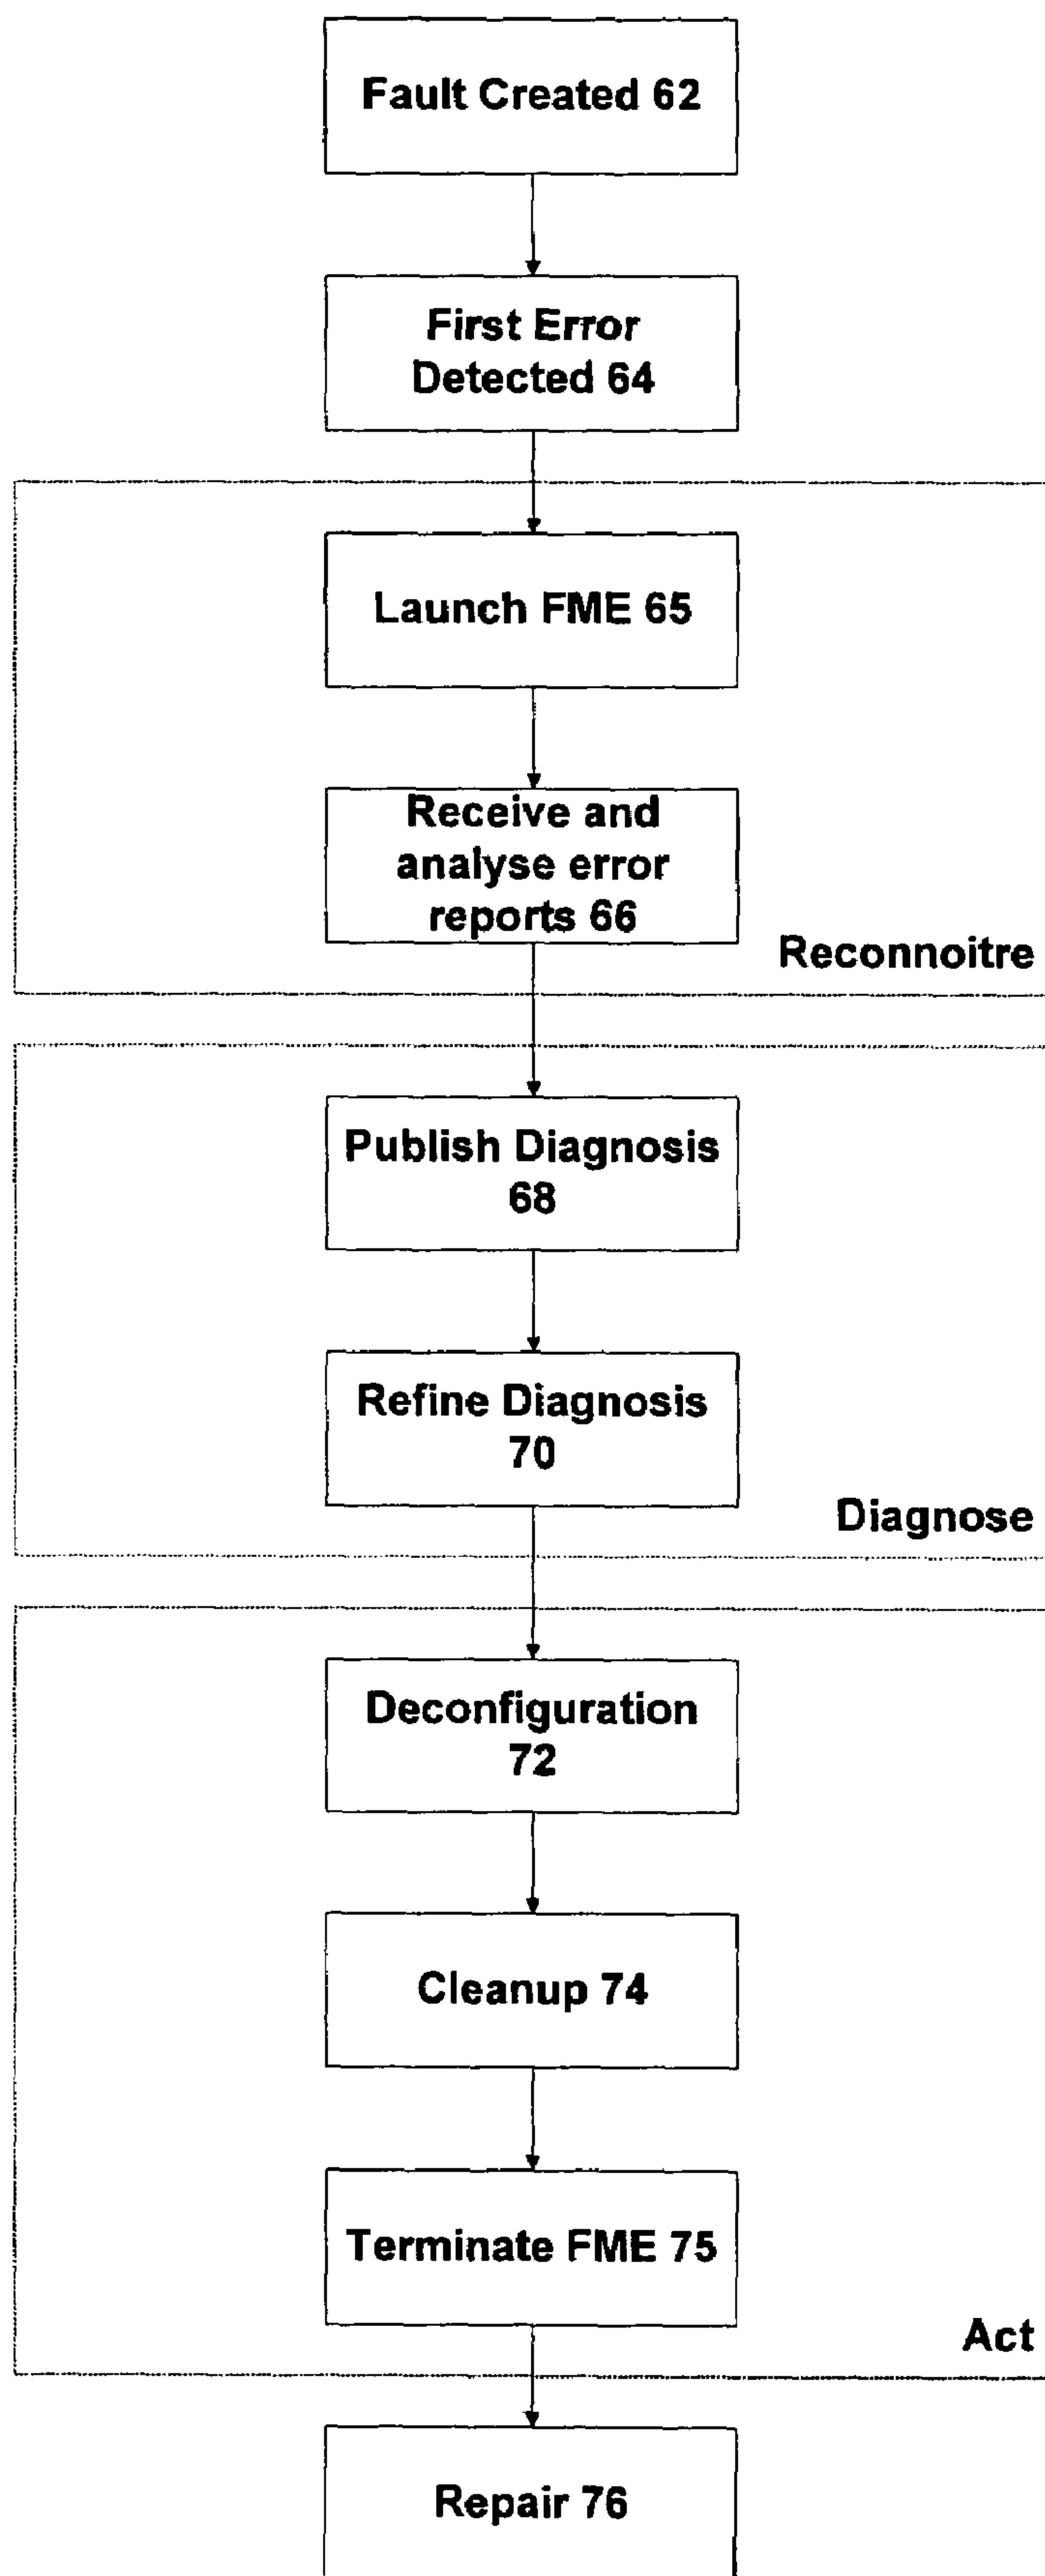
Fault Created 62

First Error Detected 64

Launch FME 65

Receive and analyse error reports 66

Reconnoitre

Publish Diagnosis 68

Refine Diagnosis 70

Diagnose

Deconfiguration 72

Cleanup 74

Terminate FME 75

Act

Repair 76